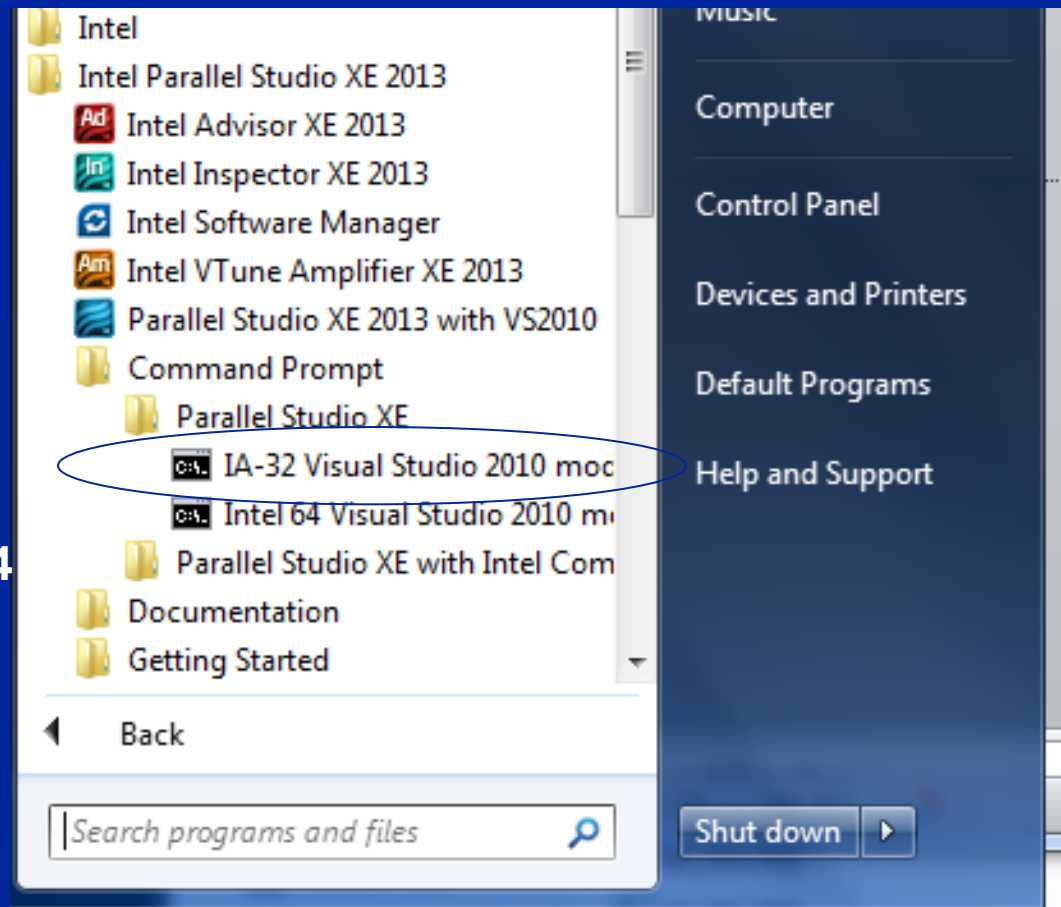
Intel
Intel Parallel Studio XE 2013
Ad Intel Advisor XE 2013
In Intel Inspector XE 2013
Intel Software Manager
Am Intel VTune Amplifier XE 2013
Parallel Studio XE 2013 with VS2010
Command Prompt
Parallel Studio XE
IA-32 Visual Studio 2010 moc
Intel 64 Visual Studio 2010 m
Parallel Studio XE with Intel Com
Documentation
Getting Started
Back
Search programs and files

Music
Computer
Control Panel
Devices and Printers
Default Programs
Help and Support
Shut down

4